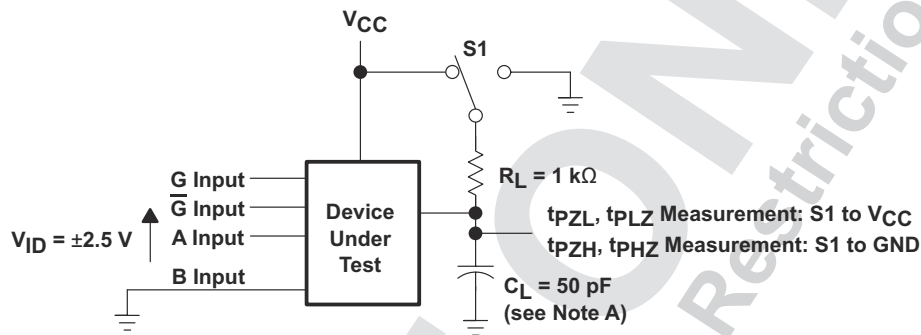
$V_{CC}$

S1

$R_L = 1\ k\Omega$

G Input

$\overline{G}$ Input

A Input

B Input

$V_{ID} = \pm 2.5\ V$

Device Under Test

$t_{PZL}$, $t_{PLZ}$ Measurement: S1 to $V_{CC}$

$t_{PZH}$, $t_{PHZ}$ Measurement: S1 to GND

$C_L = 50\ pF$ (see Note A)

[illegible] Restrictio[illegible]